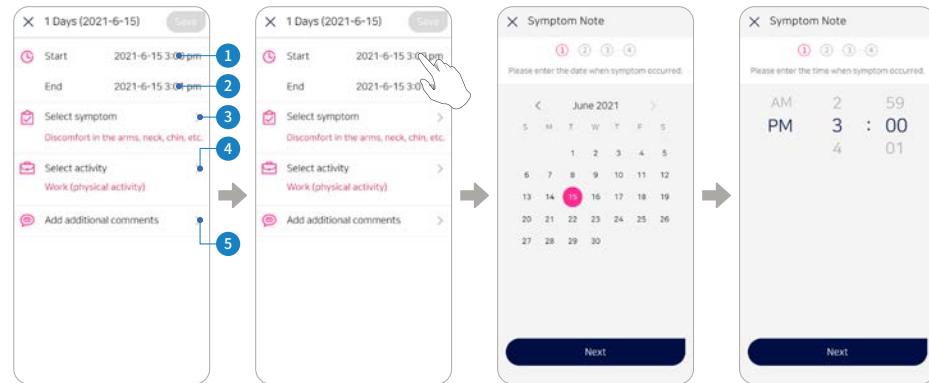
× 1 Days (2021-6-15) Save

Start 2021-6-15 3:00 pm 1

End 2021-6-15 3:00 pm 2

Select symptom 3

Discomfort in the arms, neck, chin, etc.

Select activity 4

Work (physical activity)

Add additional comments 5

× 1 Days (2021-6-15) Save

Start 2021-6-15 3:00 pm

End 2021-6-15 3:00

Select symptom >

Discomfort in the arms, neck, chin, etc.

Select activity >

Work (physical activity)

Add additional comments >

× Symptom Note

① ② ③ ④

Please enter the date when symptom occurred.

< June 2021 >

| S | M | T | W | T | F | S |
|---|---|---|---|---|---|---|
| | | 1 | 2 | 3 | 4 | 5 |
| 6 | 7 | 8 | 9 | 10 | 11 | 12 |
| 13 | 14 | 15 | 16 | 17 | 18 | 19 |
| 20 | 21 | 22 | 23 | 24 | 25 | 26 |
| 27 | 28 | 29 | 30 | | | |

Next

× Symptom Note

① ② ③ ④

Please enter the time when symptom occurred.

AM 2 59
PM 3 : 00
4 01

Next